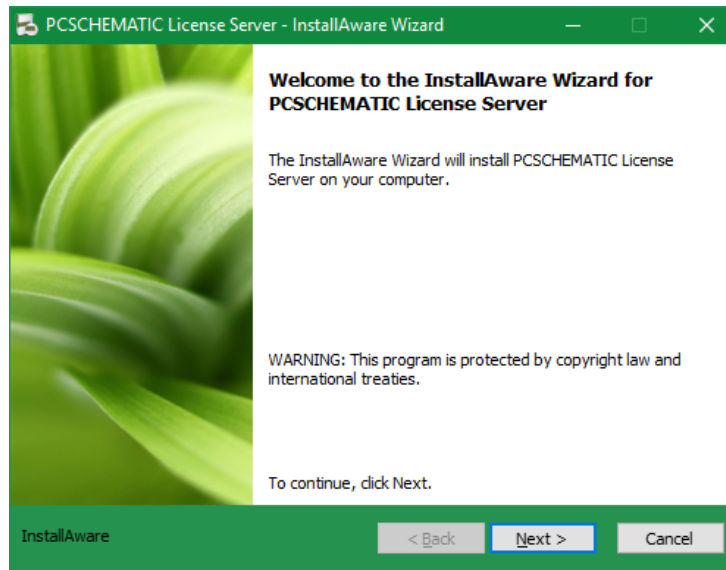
PCSCHEMATIC License Server - InstallAware Wizard

Welcome to the InstallAware Wizard for PCSCHEMATIC License Server

The InstallAware Wizard will install PCSCHEMATIC License Server on your computer.

WARNING: This program is protected by copyright law and international treaties.

To continue, click Next.

InstallAware

< Back

Next >

Cancel